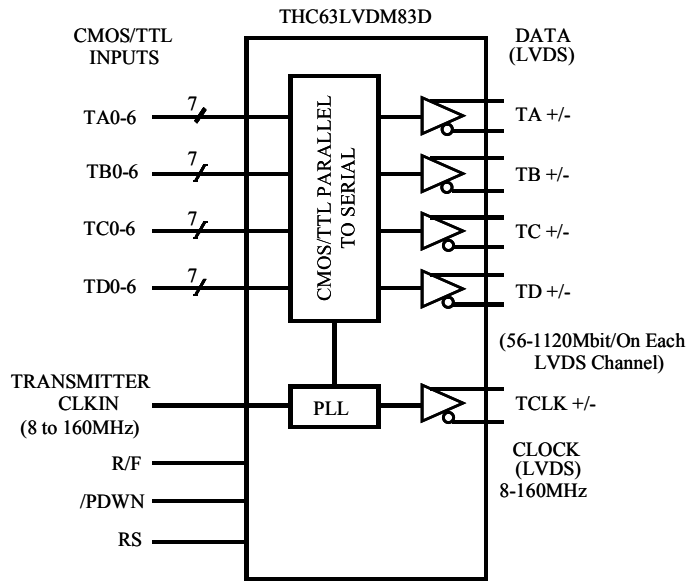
THC63LVDM83D

CMOS/TTL INPUTS

DATA (LVDS)

TA0-6
7

TB0-6
7

TC0-6
7

TD0-6
7

CMOS/TTL PARALLEL TO SERIAL

TA +/-

TB +/-

TC +/-

TD +/-

(56-1120Mbit/On Each LVDS Channel)

TRANSMITTER CLKIN (8 to 160MHz)

PLL

TCLK +/-

CLOCK (LVDS) 8-160MHz

R/F

/PDWN

RS